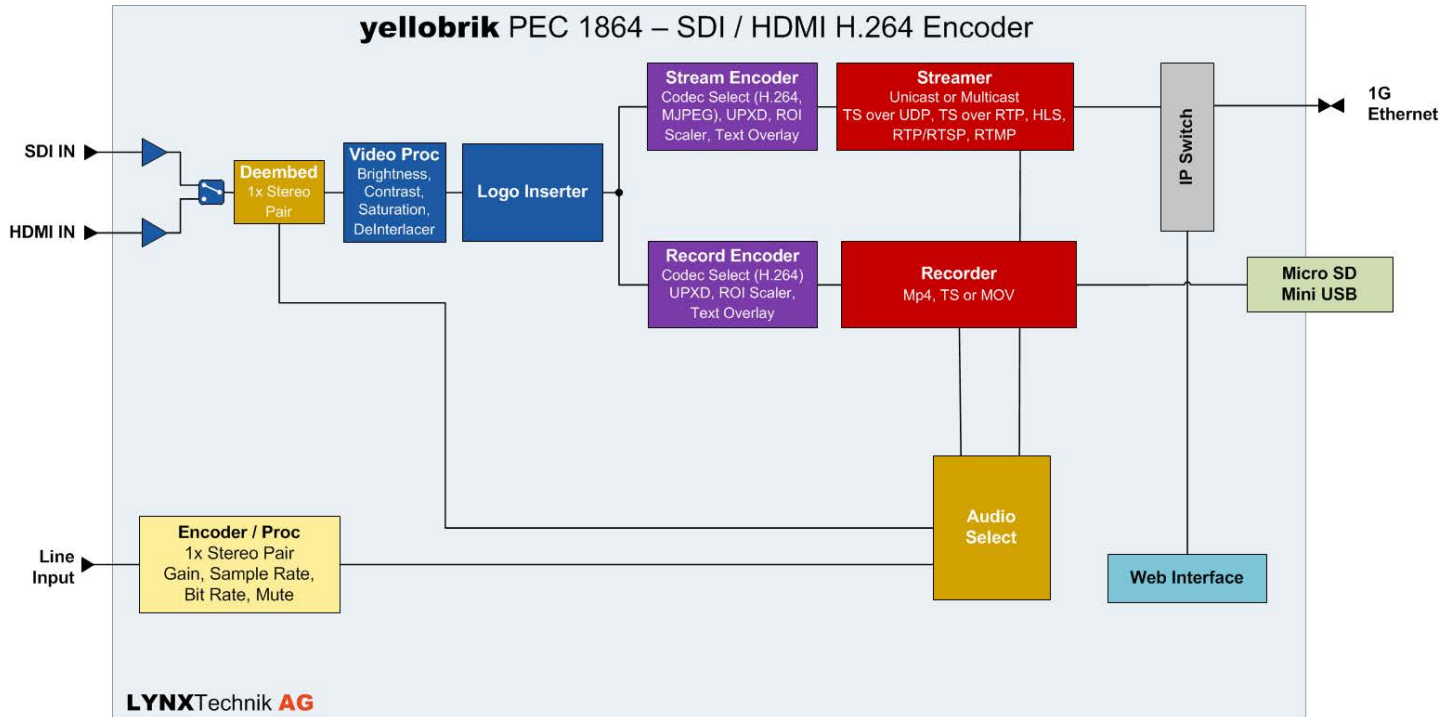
yellobrik PEC 1864 – SDI / HDMI H.264 Encoder

SDI IN

HDMI IN

Deembed
1x Stereo Pair

Video Proc
Brightness, Contrast, Saturation, DeInterlacer

Logo Inserter

Stream Encoder
Codec Select (H.264, MJPEG), UPXD, ROI Scaler, Text Overlay

Streamer
Unicast or Multicast
TS over UDP, TS over RTP, HLS, RTP/RTSP, RTMP

IP Switch

1G Ethernet

Record Encoder
Codec Select (H.264) UPXD, ROI Scaler, Text Overlay

Recorder
Mp4, TS or MOV

Micro SD
Mini USB

Audio Select

Web Interface

Line Input

Encoder / Proc
1x Stereo Pair
Gain, Sample Rate, Bit Rate, Mute

LYNXTechnik AG